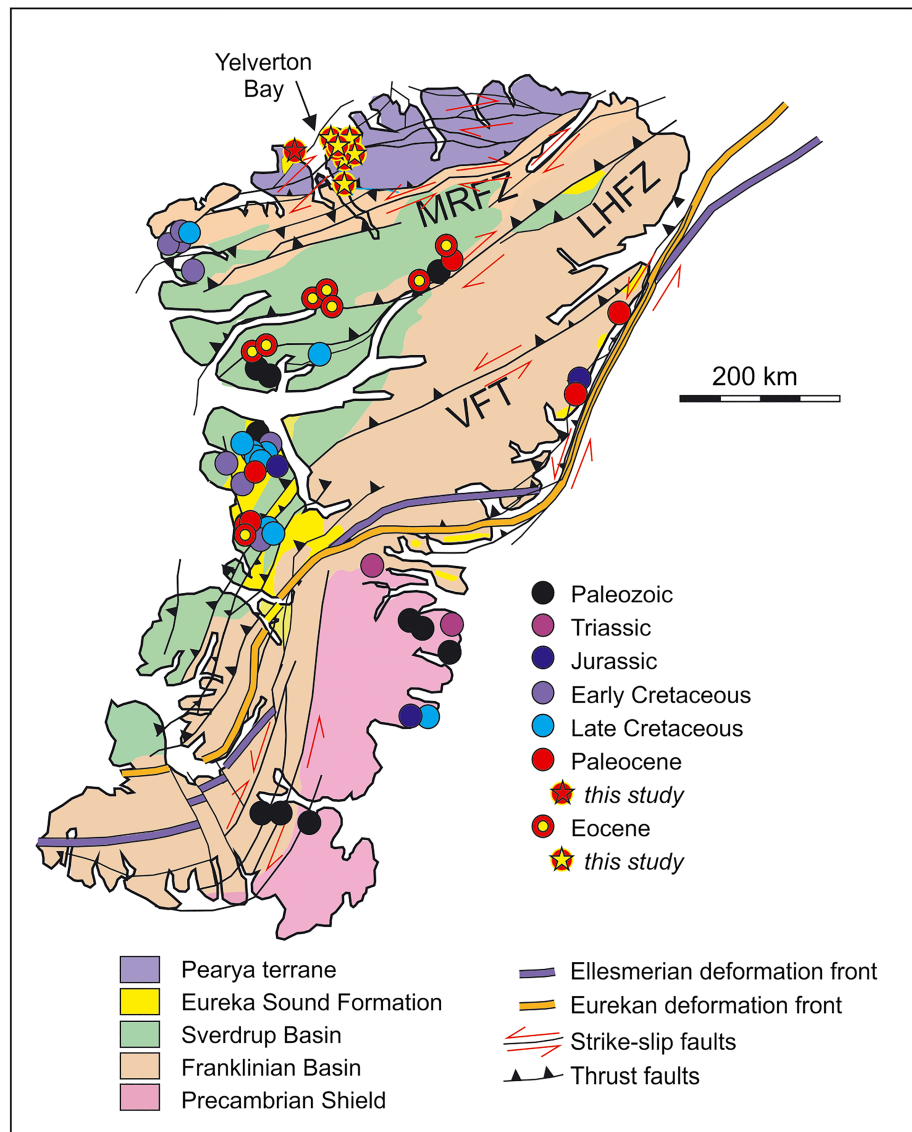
Yelverton Bay

MRFZ

LHFZ

VFT

200 km

Paleozoic
Triassic
Jurassic
Early Cretaceous
Late Cretaceous
Paleocene
*this study*
Eocene
*this study*

Pearya terrane
Eureka Sound Formation
Sverdrup Basin
Franklinian Basin
Precambrian Shield

Ellesmerian deformation front
Eurekan deformation front
Strike-slip faults
Thrust faults